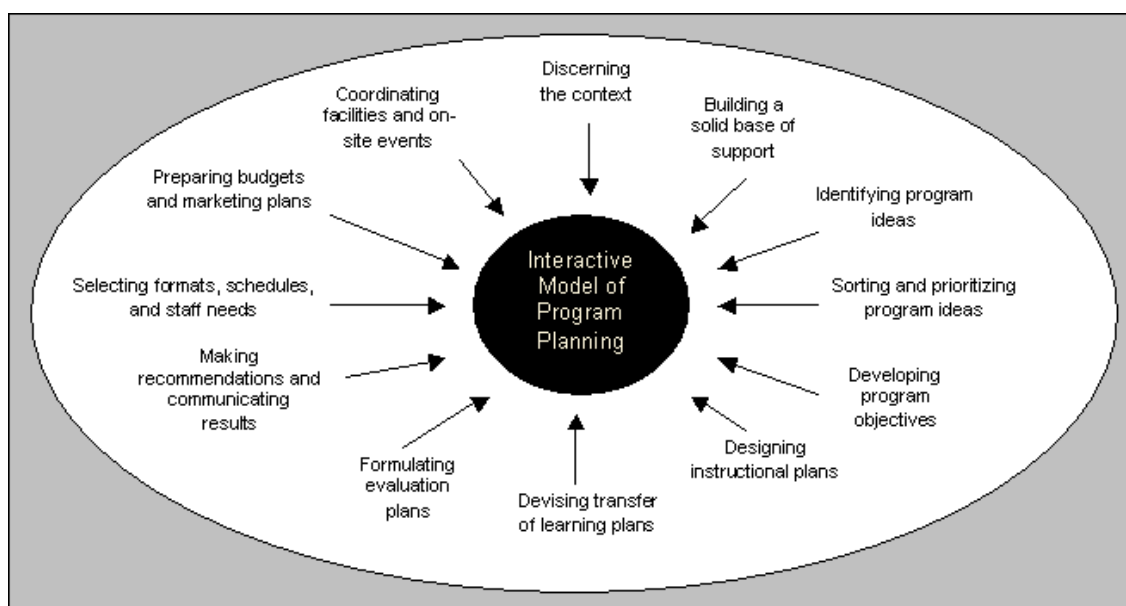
Discerning the context

Building a solid base of support

Identifying program ideas

Sorting and prioritizing program ideas

Developing program objectives

Designing instructional plans

Devising transfer of learning plans

Formulating evaluation plans

Making recommendations and communicating results

Selecting formats, schedules, and staff needs

Preparing budgets and marketing plans

Coordinating facilities and on-site events

Interactive Model of Program Planning